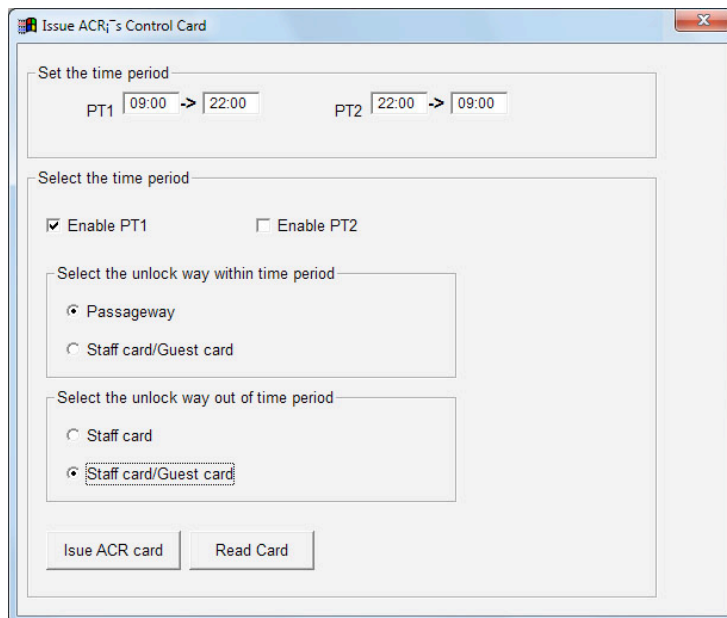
Issue ACR¡¯s Control Card

Set the time period

PT1 09:00 -> 22:00

PT2 22:00 -> 09:00

Select the time period

Enable PT1

Enable PT2

Select the unlock way within time period

Passageway

Staff card/Guest card

Select the unlock way out of time period

Staff card

Staff card/Guest card

Isue ACR card

Read Card